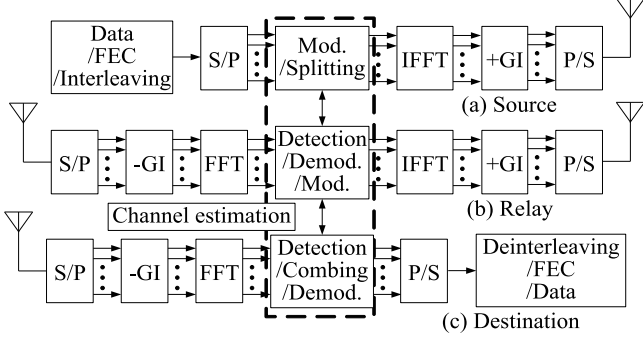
Data /FEC /Interleaving

S/P

Mod. /Splitting

IFFT

+GI

P/S

(a) Source

S/P

-GI

FFT

Detection /Demod. /Mod.

IFFT

+GI

P/S

Channel estimation

(b) Relay

S/P

-GI

FFT

Detection /Combing /Demod.

P/S

Deinterleaving /FEC /Data

(c) Destination